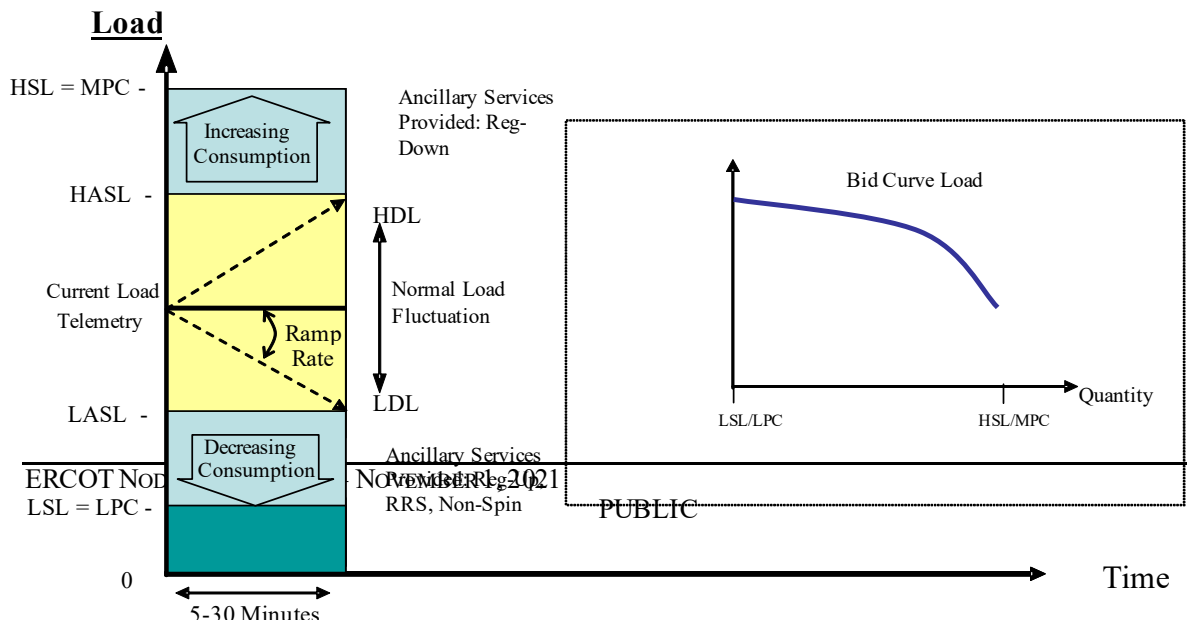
Load

HSL = MPC -

Increasing Consumption

Ancillary Services Provided: Reg-Down

HASL -

HDL

Current Load Telemetry

Normal Load Fluctuation

Ramp Rate

LASL -

LDL

Decreasing Consumption

Ancillary Services Provided: Reg-Up, RRS, Non-Spin

ERCOT NODAL PROTOCOLS – NOVEMBER 1, 2021

LSL = LPC -

0

Time

5-30 Minutes

Bid Curve Load

Quantity

LSL/LPC

HSL/MPC

PUBLIC